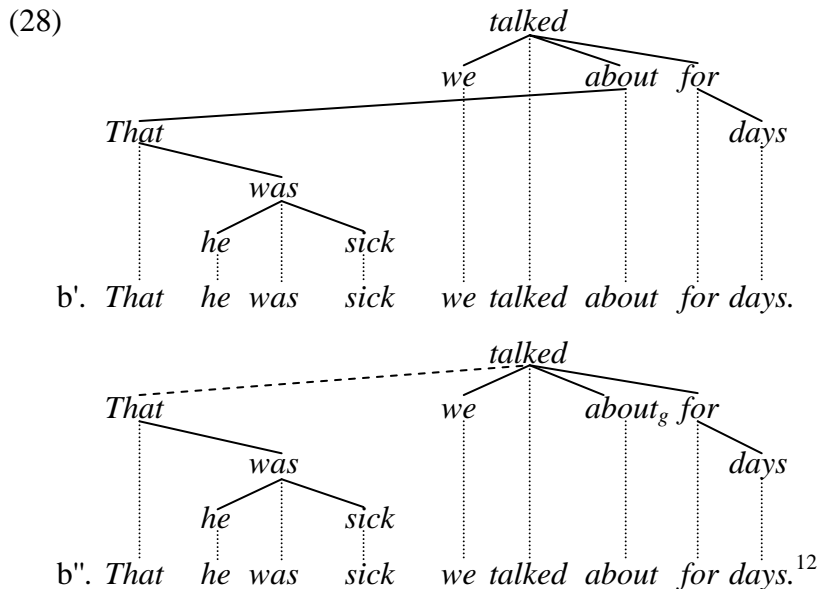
(28)

talked

we about for

That days

was

he sick

b'. That he was sick we talked about for days.

talked

That we $about_g$ for

was days

he sick

b''. That he was sick we talked about for days.$^{12}$